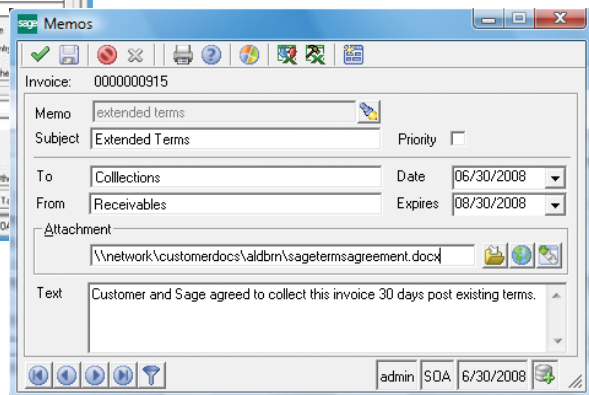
sage Memos

Invoice: 0000000915

Memo extended terms
Subject Extended Terms
Priority

To Colllections
Date 06/30/2008
From Receivables
Expires 08/30/2008

Attachment
\\network\customerdocs\aldbrn\sagetermsagreement.docx

Text Customer and Sage agreed to collect this invoice 30 days post existing terms.

admin SOA 6/30/2008